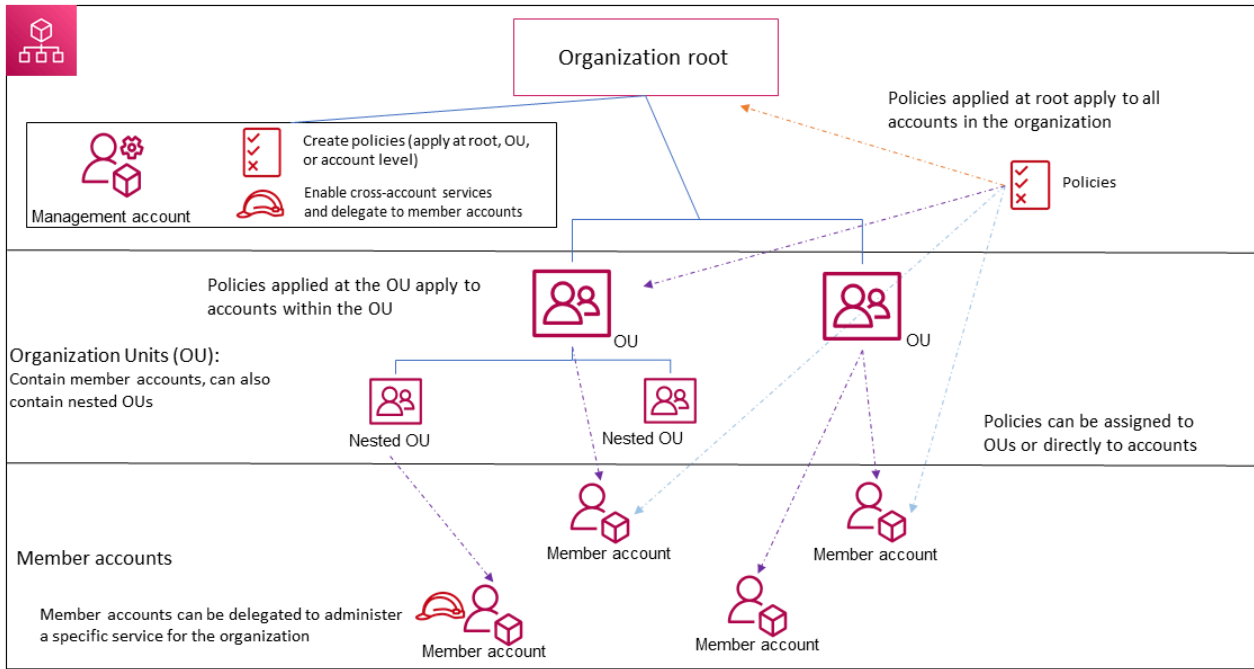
Organization root

Policies applied at root apply to all accounts in the organization

Create policies (apply at root, OU, or account level)

Enable cross-account services and delegate to member accounts

Management account

Policies

Policies applied at the OU apply to accounts within the OU

OU

OU

Organization Units (OU): Contain member accounts, can also contain nested OUs

Nested OU

Nested OU

Policies can be assigned to OUs or directly to accounts

Member account

Member account

Member accounts

Member accounts can be delegated to administer a specific service for the organization

Member account

Member account